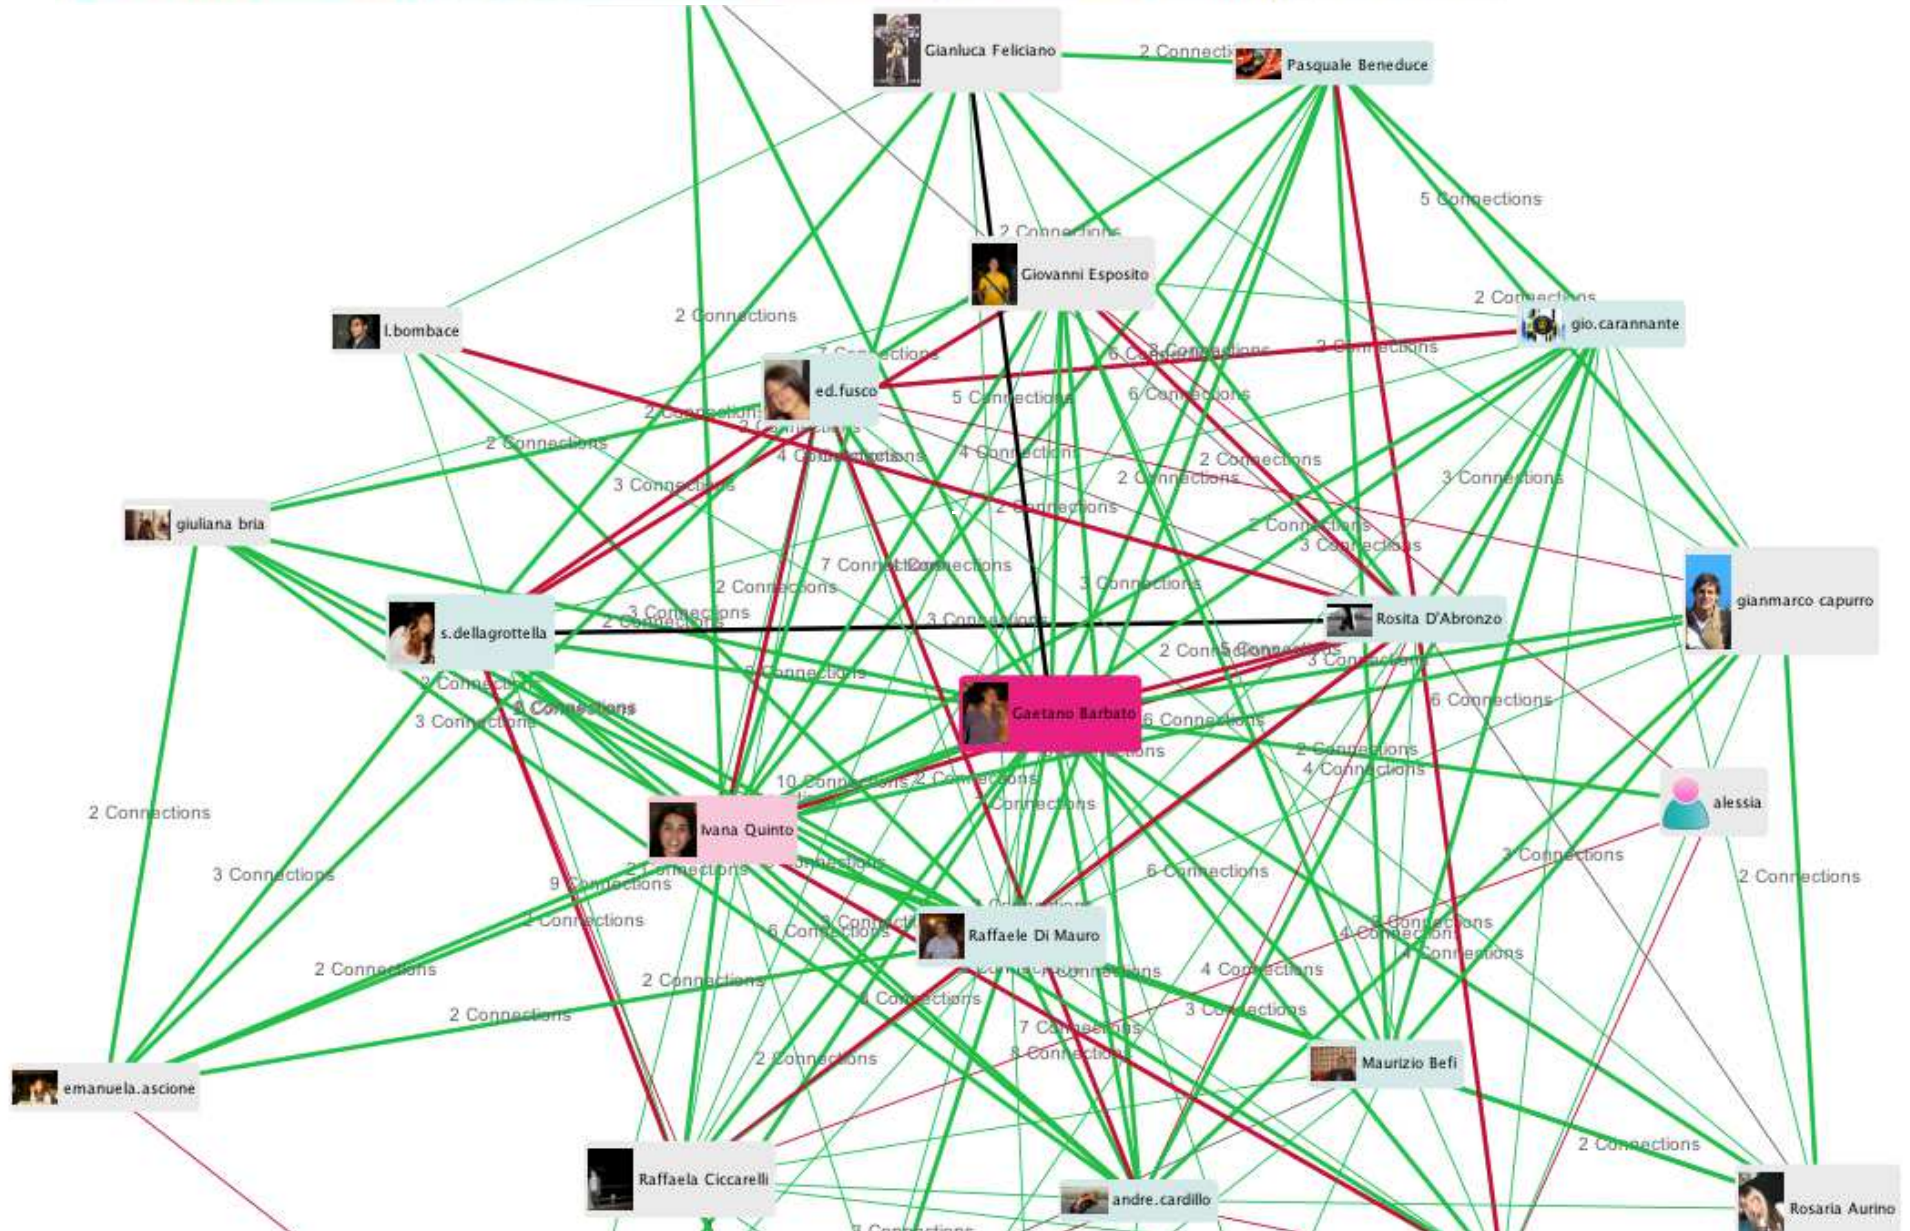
Gianluca Feliciano
2 Connecti
Pasquale Beneduce
5 Connections
2 Connections
Giovanni Esposito
2 Connections
2 Connections
l.bombace
gio.carannante
7 Connections
6 Connections
2 Connections
ed.fusco
5 Connections
6 Connections
2 Connections
2 Connections
2 Connections
4 Connections
4 Connections
2 Connections
2 Connections
3 Connections
3 Connections
giuliana bria
2 Connections
2 Connections
3 Connections
7 Connections
Connections
2 Connections
3 Connections
gianmarco capurro
3 Connections
s.dellagrottella
2 Connections
3 Connections
Rosita D'Abronzo
2 Connections
3 Connections
2 Connections
3 Connections
Connections
Gaetano Barbato
6 Connections
6 Connections
3 Connections
2 Connections
4 Connections
10 Connections
2 Connections
alessia
2 Connections
Connections
Ivana Quinto
3 Connections
3 Connections
2 Connections
2 Connections
9 Connections
6 Connections
2 Connections
Connections
6 Connections
Raffaele Di Mauro
2 Connections
4 Connections
4 Connections
4 Connections
2 Connections
2 Connections
3 Connections
2 Connections
7 Connections
8 Connections
2 Connections
Maurizio Befi
emanuela.ascione
2 Connections
Raffaela Ciccarelli
andre.cardillo
Rosaria Aurino